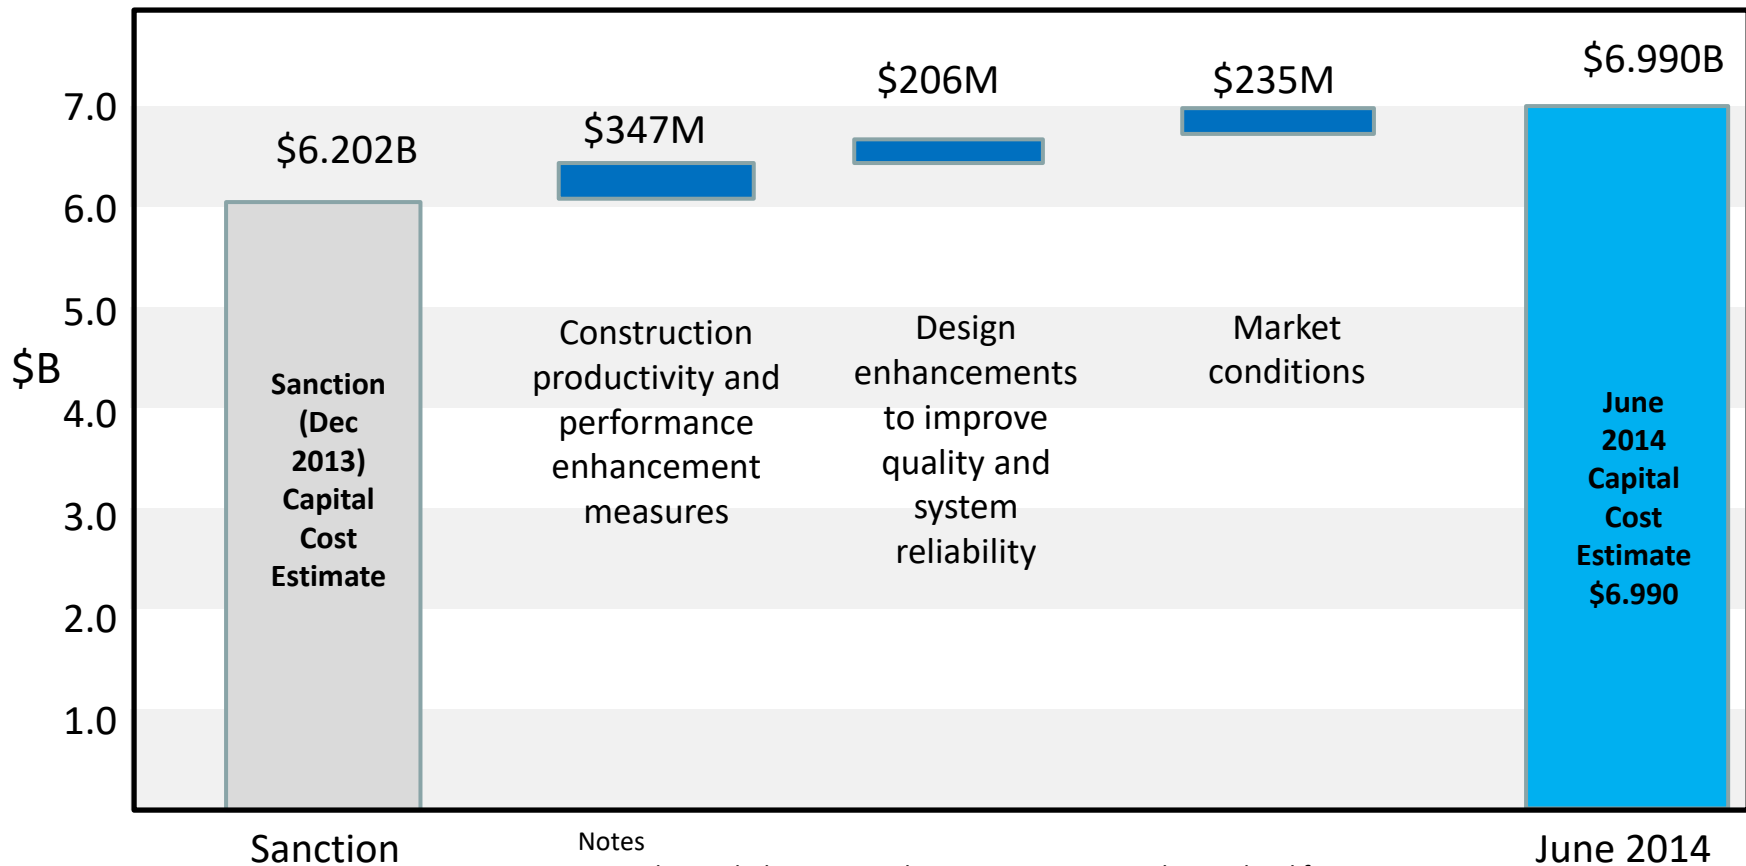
7.0
6.0
5.0
$B
4.0
3.0
2.0
1.0

$6.202B

Sanction (Dec 2013) Capital Cost Estimate

$347M

Construction productivity and performance enhancement measures

$206M

Design enhancements to improve quality and system reliability

$235M

Market conditions

$6.990B

June 2014 Capital Cost Estimate $6.990

Sanction

Notes

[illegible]

June 2014